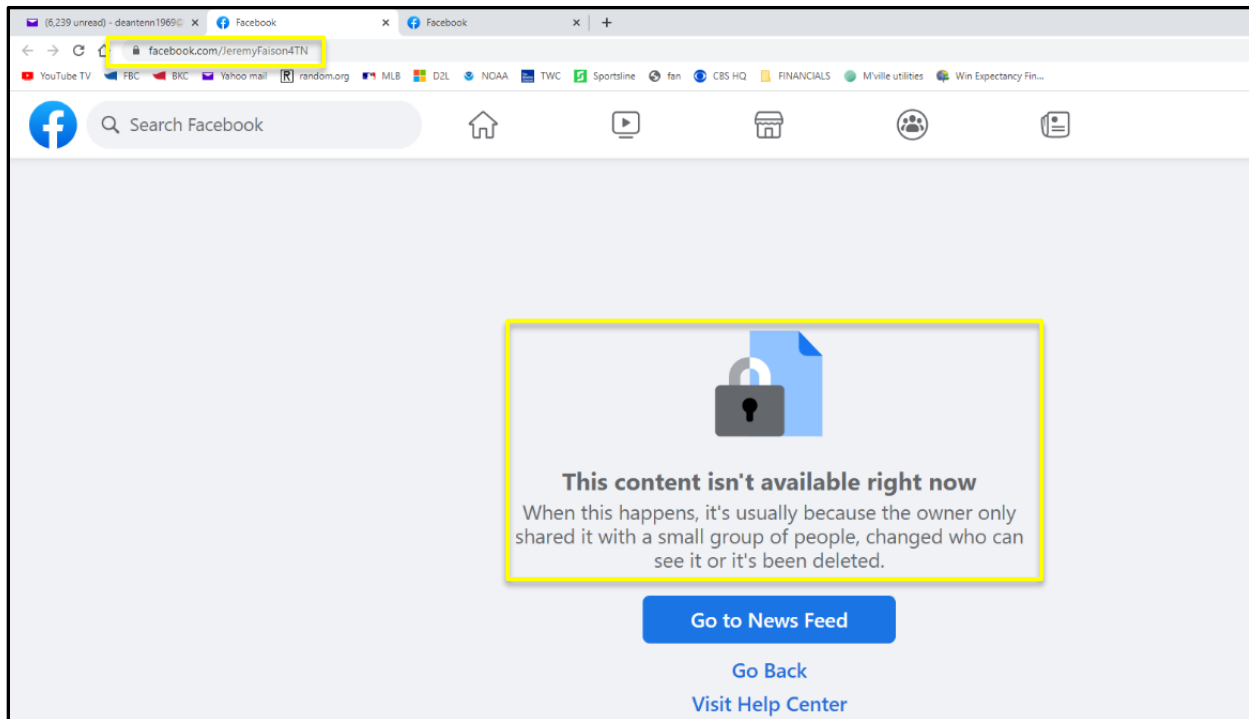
(6,239 unread) - deantenn1969@ × Facebook × Facebook × +

facebook.com/JeremyFaison4TN

YouTube TV FBC BKC Yahoo mail random.org MLB D2L NOAA TWC Sportsline fan CBS HQ FINANCIALS M'ville utilities Win Expectancy Fin...

Search Facebook

This content isn't available right now

When this happens, it's usually because the owner only shared it with a small group of people, changed who can see it or it's been deleted.

Go to News Feed

Go Back

Visit Help Center